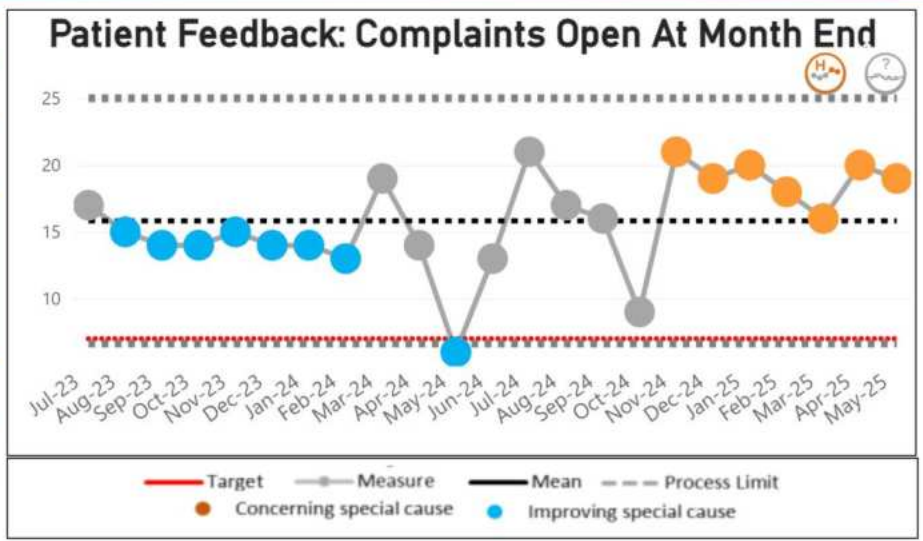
Patient Feedback: Complaints Open At Month End

H

?

25
20
15
10

Jul-23
Aug-23
Sep-23
Oct-23
Nov-23
Dec-23
Jan-24
Feb-24
Mar-24
Apr-24
May-24
Jun-24
Jul-24
Aug-24
Sep-24
Oct-24
Nov-24
Dec-24
Jan-25
Feb-25
Mar-25
Apr-25
May-25

Target
Measure
Mean
Process Limit
Concerning special cause
Improving special cause